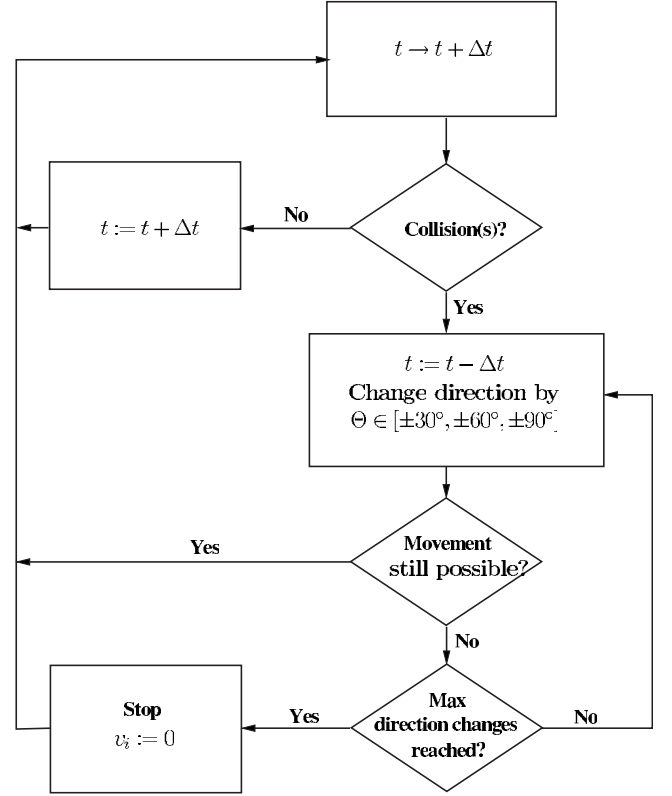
$t \rightarrow t + \Delta t$

Collision(s)?

No

$t := t + \Delta t$

Yes

$t := t - \Delta t$
Change direction by
$\Theta \in [\pm 30^{\circ}, \pm 60^{\circ}, \pm 90^{\circ}]$

Movement still possible?

Yes

No

Max direction changes reached?

Yes

No

Stop
$v_i := 0$